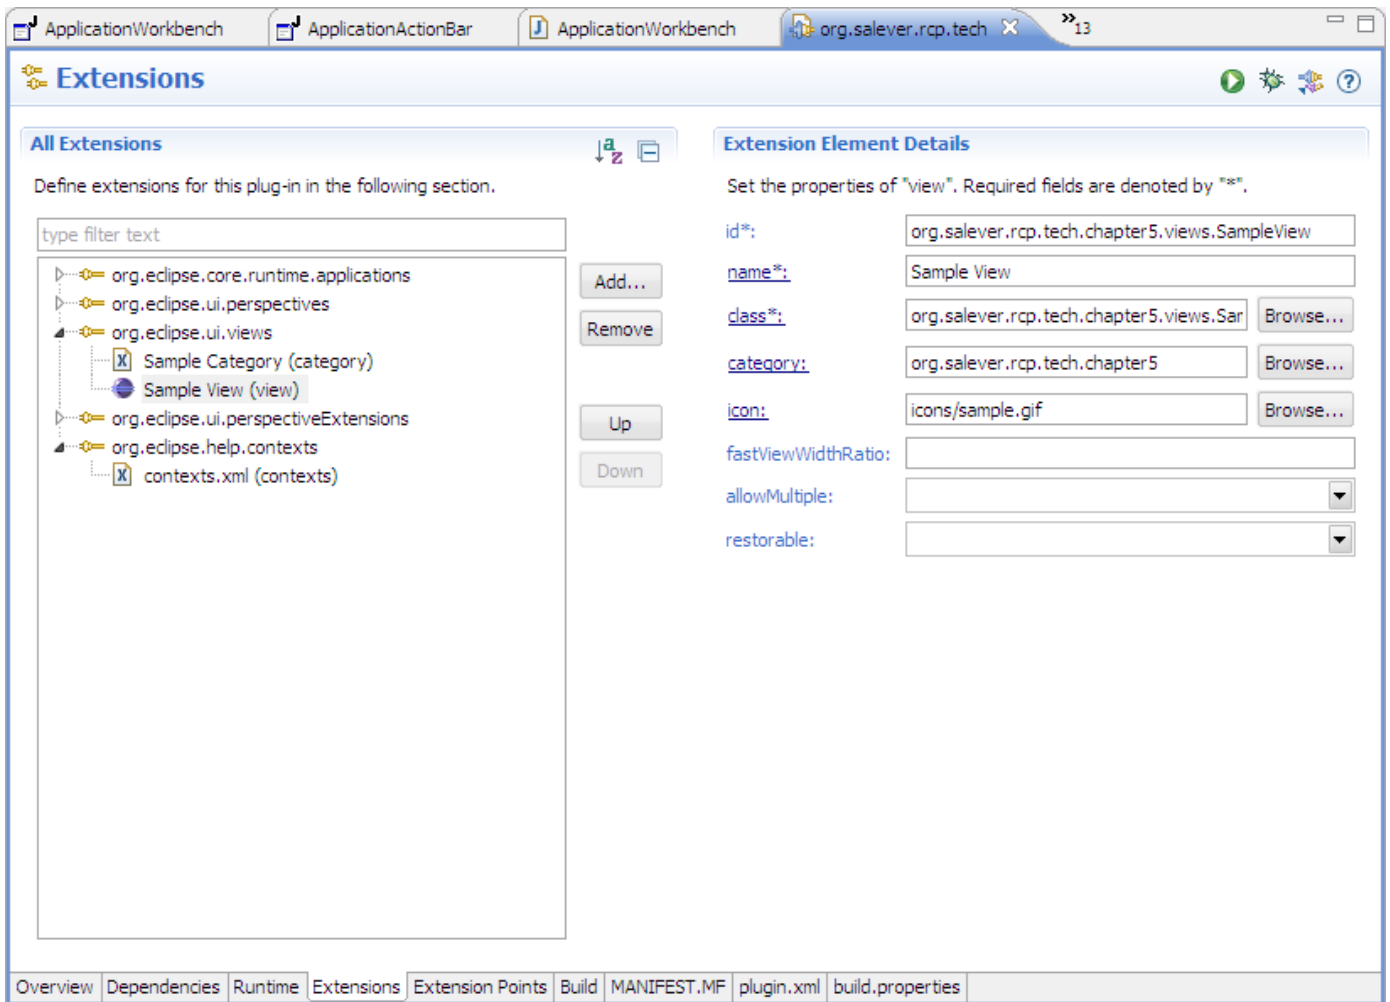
ApplicationWorkbench ApplicationActionBar ApplicationWorkbench org.salever.rcp.tech »13

Extensions

All Extensions

Define extensions for this plug-in in the following section.

type filter text

org.eclipse.core.runtime.applications
org.eclipse.ui.perspectives
org.eclipse.ui.views
Sample Category (category)
Sample View (view)
org.eclipse.ui.perspectiveExtensions
org.eclipse.help.contexts
contexts.xml (contexts)

Add...
Remove
Up
Down

Extension Element Details

Set the properties of "view". Required fields are denoted by "*".

id*: org.salever.rcp.tech.chapter5.views.SampleView
name*: Sample View
class*: org.salever.rcp.tech.chapter5.views.Sar Browse...
category: org.salever.rcp.tech.chapter5 Browse...
icon: icons/sample.gif Browse...
fastViewWidthRatio:
allowMultiple:
restorable:

Overview Dependencies Runtime Extensions Extension Points Build MANIFEST.MF plugin.xml build.properties